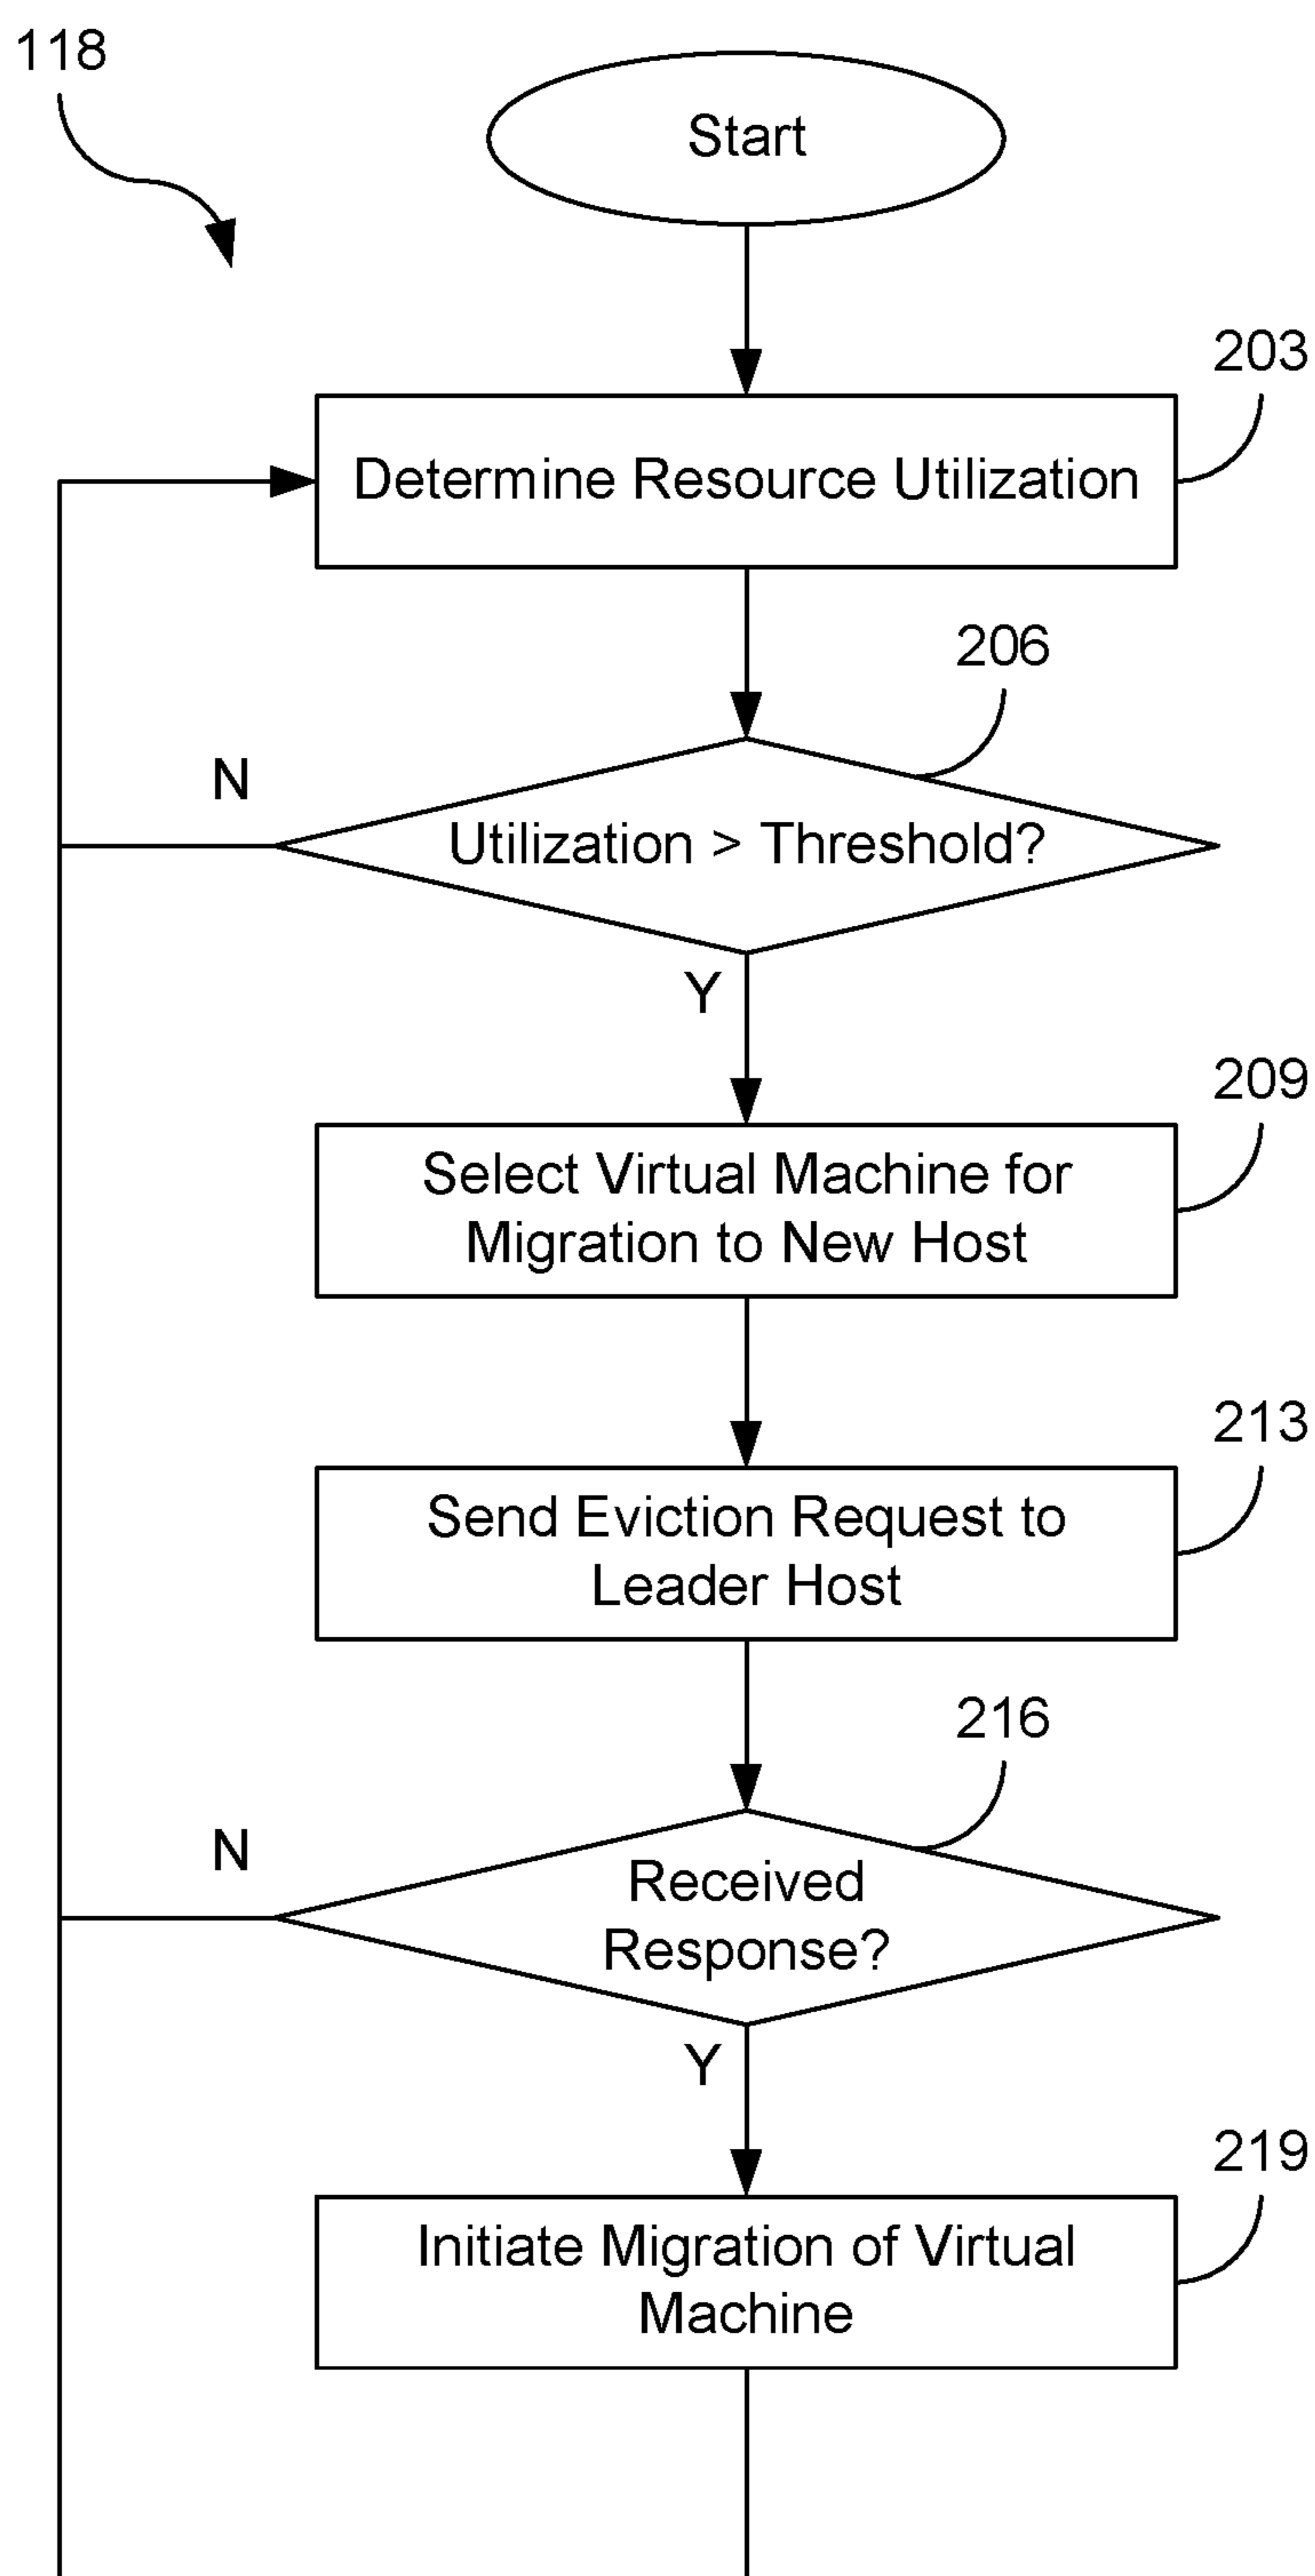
118

Start

203

Determine Resource Utilization

206

N

Utilization > Threshold?

Y

209

Select Virtual Machine for Migration to New Host

213

Send Eviction Request to Leader Host

216

N

Received Response?

Y

219

Initiate Migration of Virtual Machine